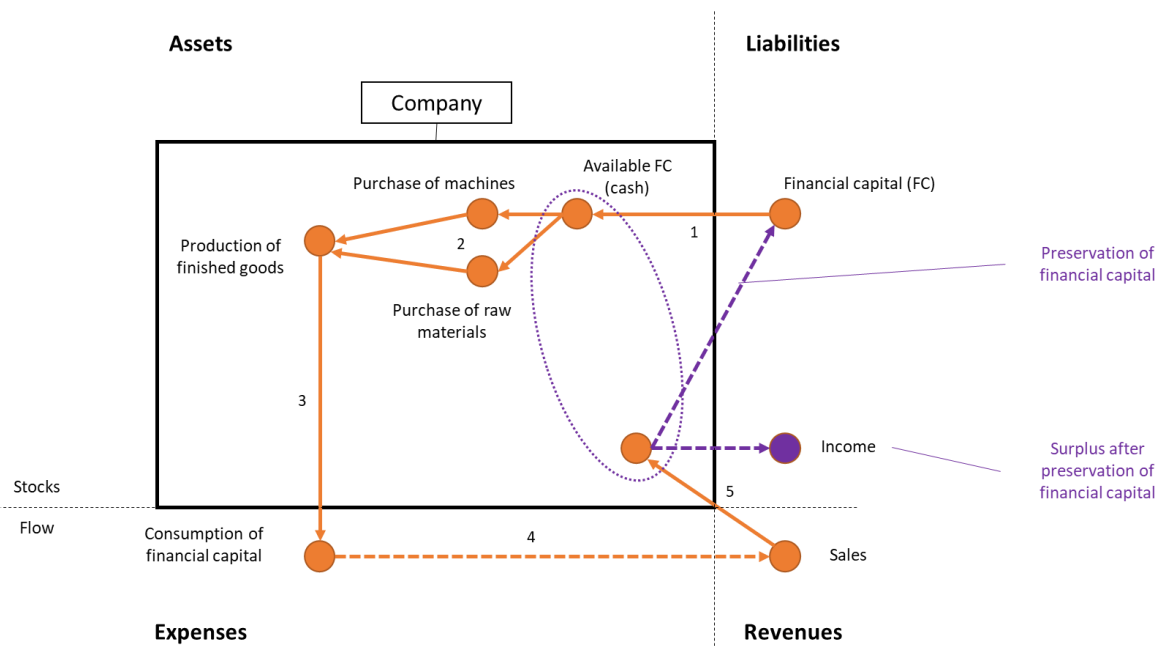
Assets

Liabilities

Company

Available FC (cash)

Purchase of machines

Financial capital (FC)

Production of finished goods

2

1

Purchase of raw materials

Preservation of financial capital

3

Income

Surplus after preservation of financial capital

Stocks

5

Flow

Consumption of financial capital

4

Sales

Expenses

Revenues